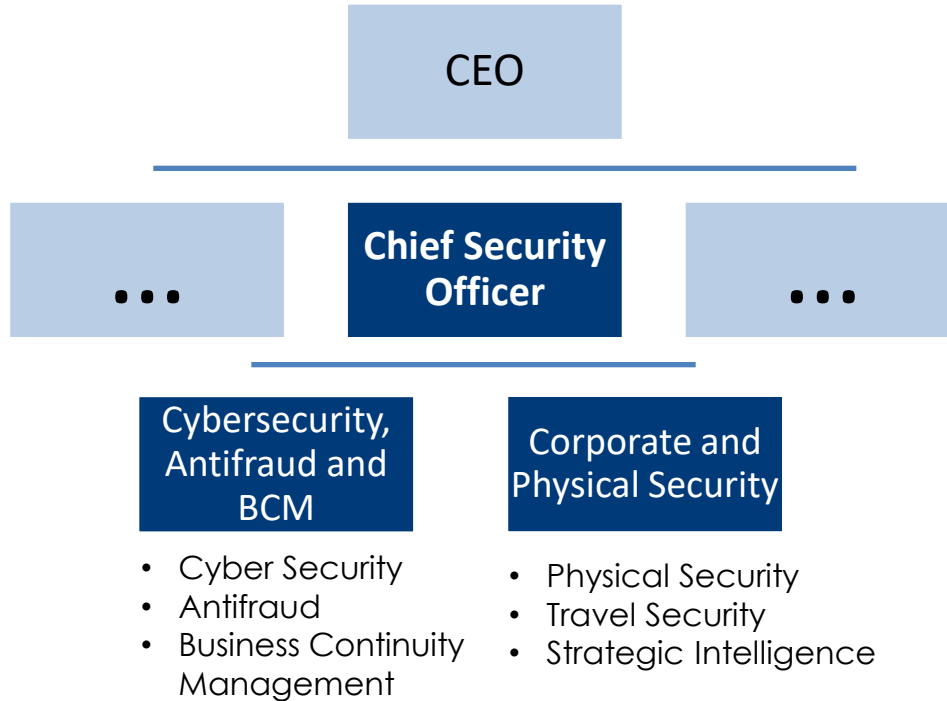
CEO

...

Chief Security Officer

...

Cybersecurity, Antifraud and BCM

- Cyber Security
- Antifraud
- Business Continuity Management

Corporate and Physical Security

- Physical Security
- Travel Security
- Strategic Intelligence